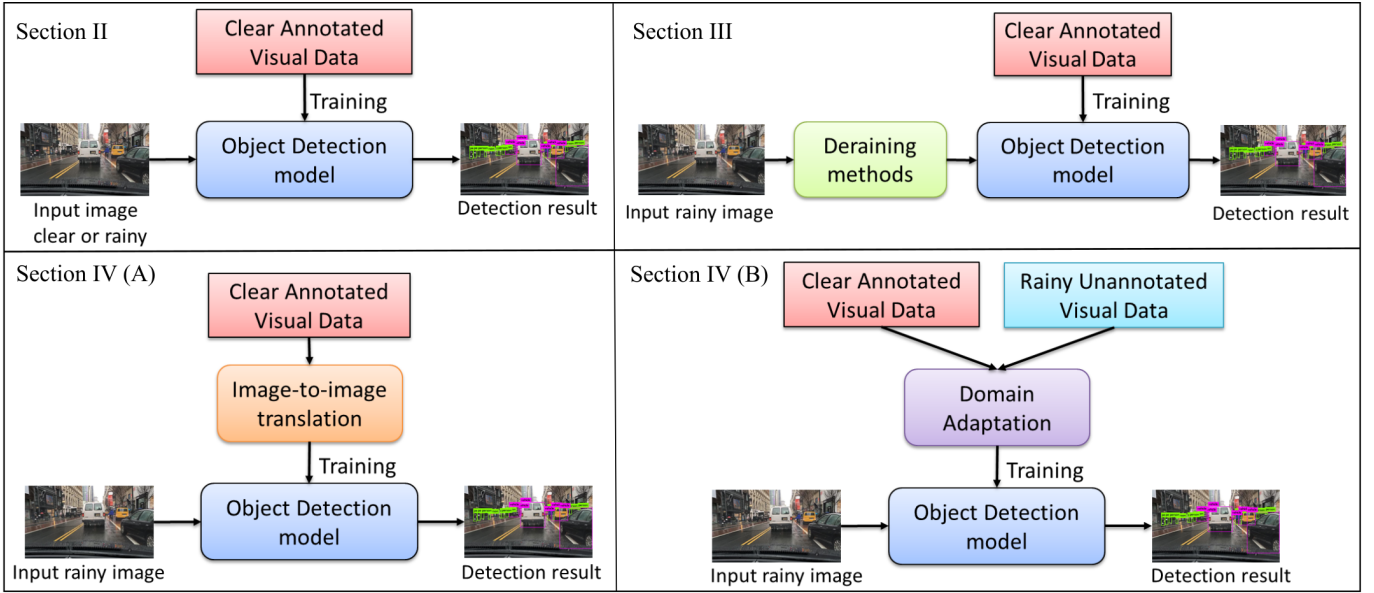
Section II

Clear Annotated Visual Data

Training

Object Detection model

Input image clear or rainy

Detection result

Section III

Clear Annotated Visual Data

Training

Deraining methods

Object Detection model

Input rainy image

Detection result

Section IV (A)

Clear Annotated Visual Data

Image-to-image translation

Training

Object Detection model

Input rainy image

Detection result

Section IV (B)

Clear Annotated Visual Data

Rainy Unannotated Visual Data

Domain Adaptation

Training

Object Detection model

Input rainy image

Detection result